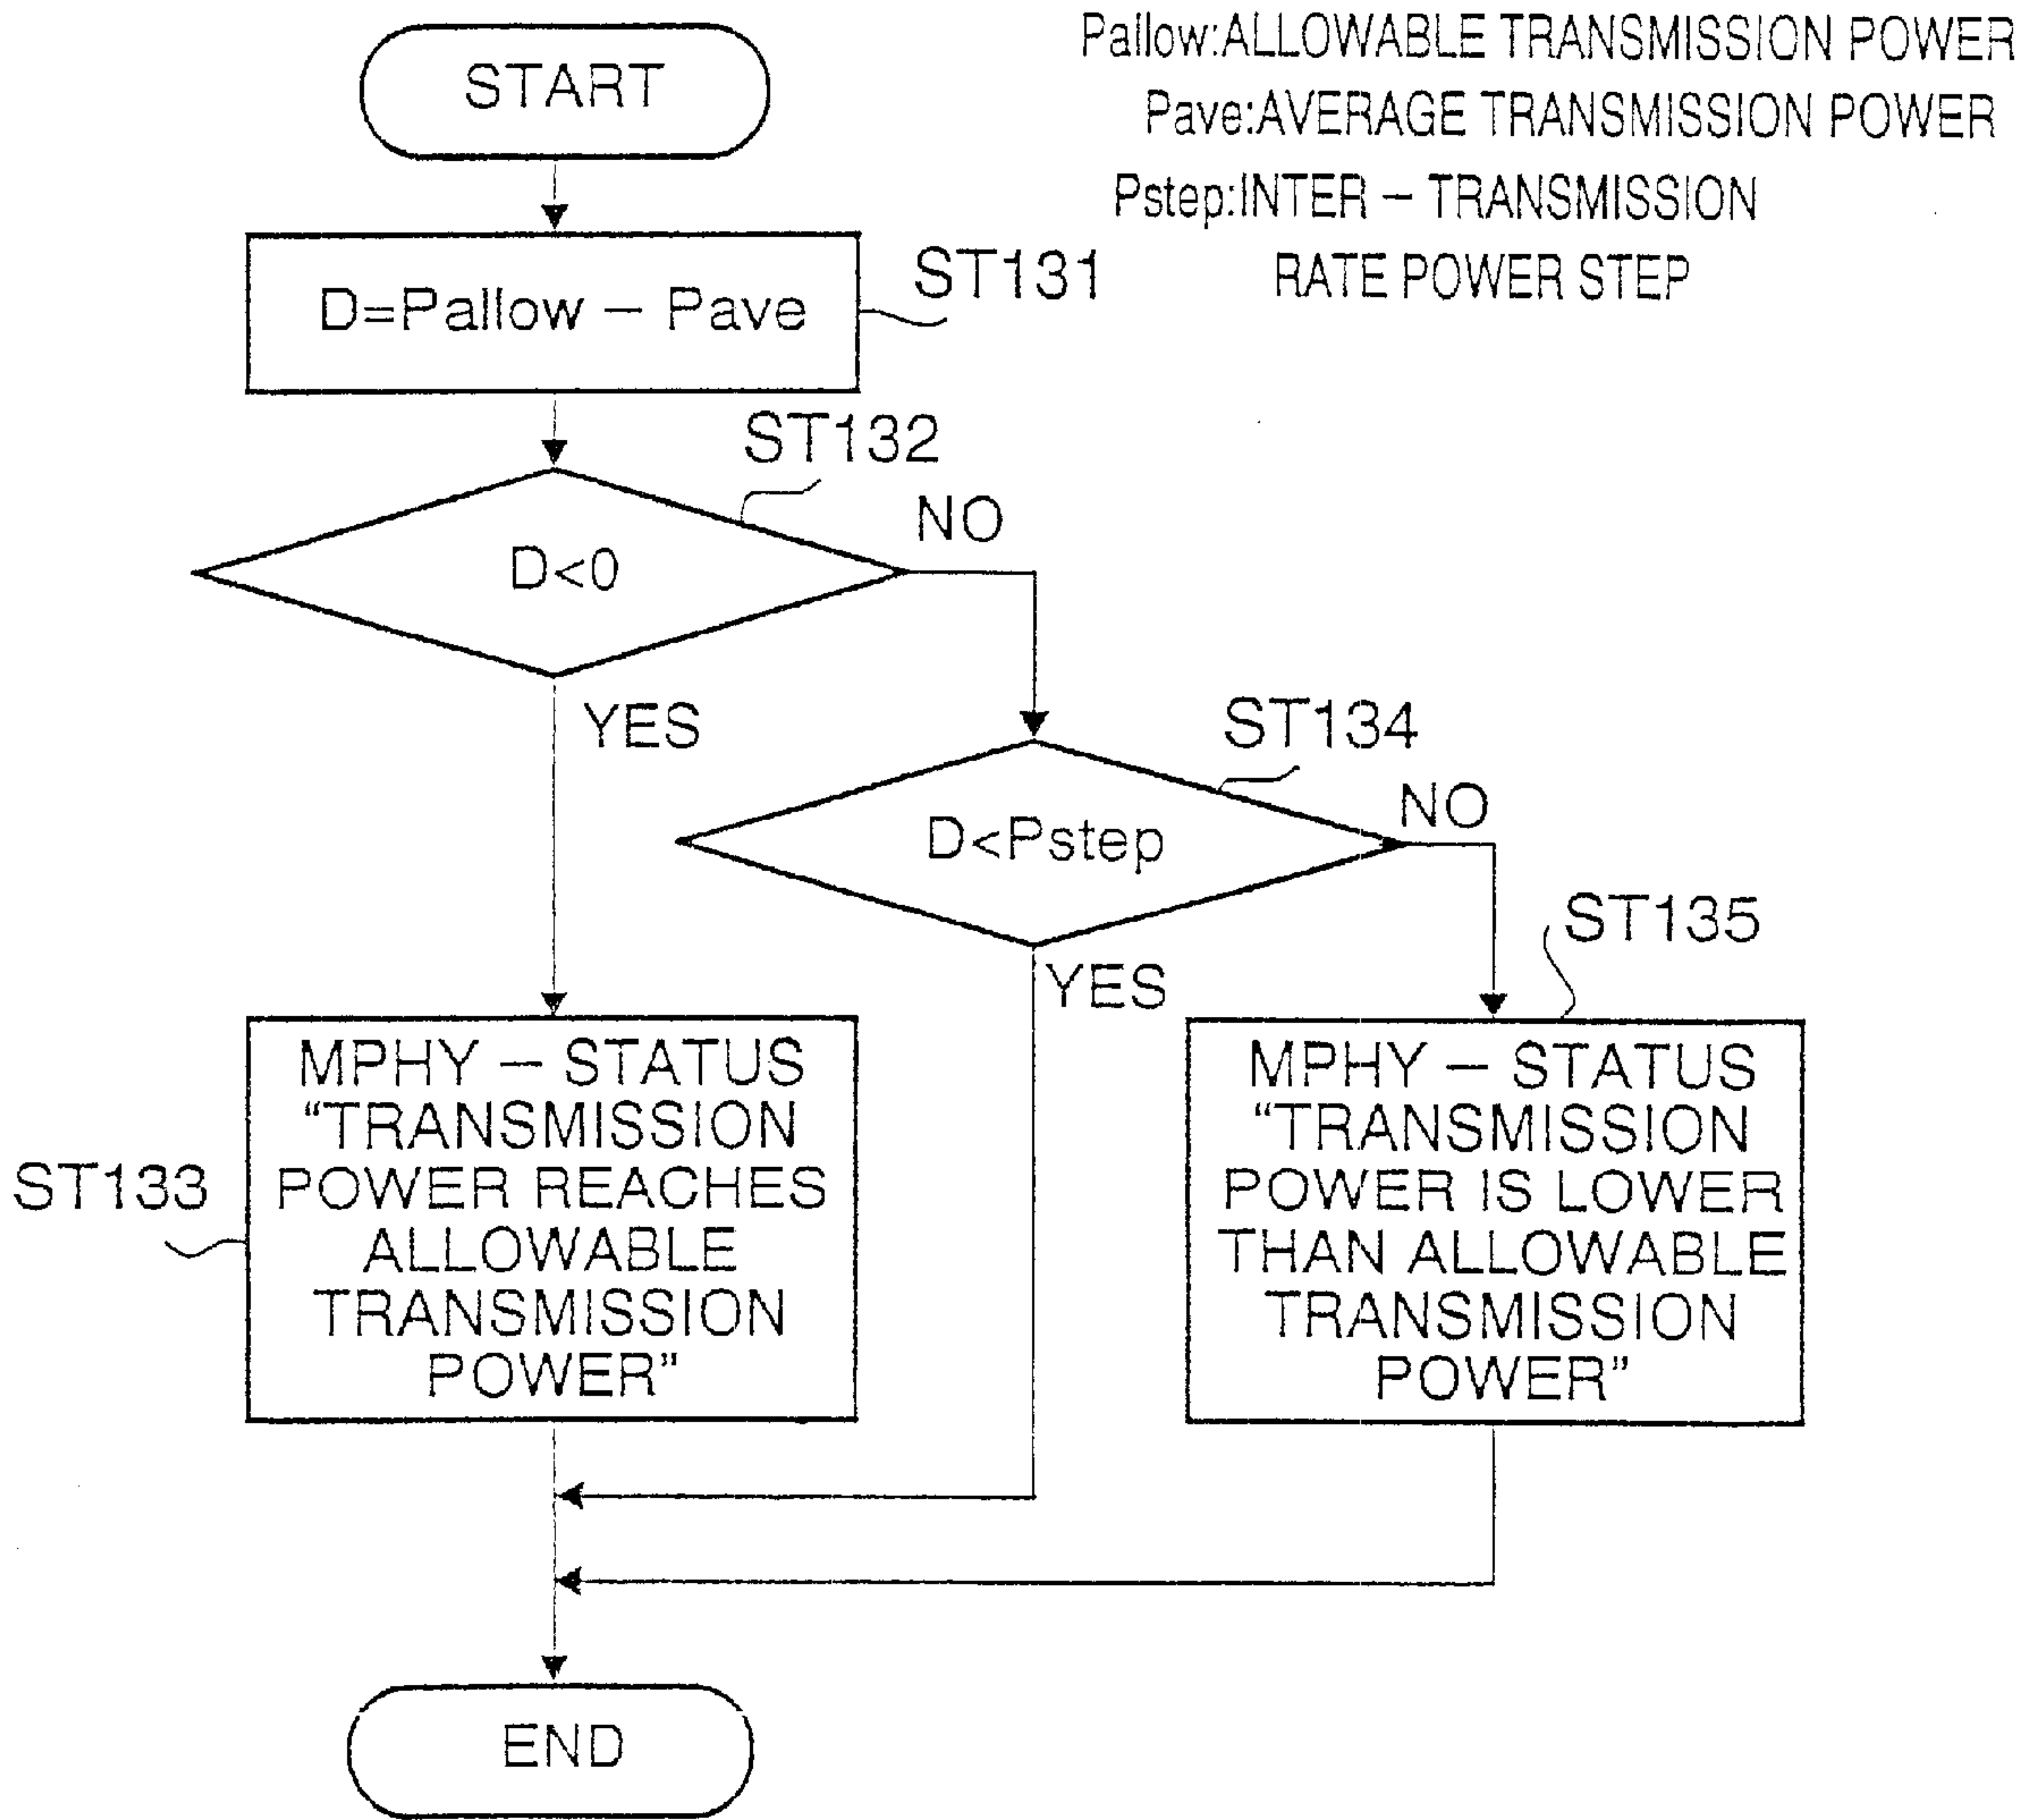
Pallow:ALLOWABLE TRANSMISSION POWER
Pave:AVERAGE TRANSMISSION POWER
Pstep:INTER – TRANSMISSION RATE POWER STEP

START

D=Pallow – Pave

ST131

ST132

D<0

NO

YES

ST134

D<Pstep

NO

YES

ST135

ST133

MPHY – STATUS "TRANSMISSION POWER REACHES ALLOWABLE TRANSMISSION POWER"

MPHY – STATUS "TRANSMISSION POWER IS LOWER THAN ALLOWABLE TRANSMISSION POWER"

END